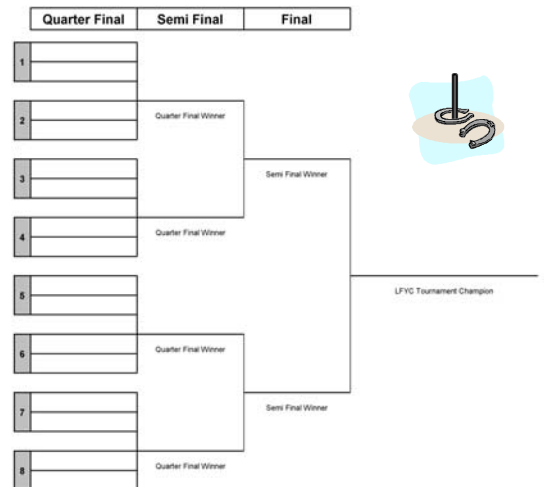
| Quarter Final | Semi Final | Final |
|---|---|---|

1

2

Quarter Final Winner

3

Semi Final Winner

4

Quarter Final Winner

5

LFYC Tournament Champion

6

Quarter Final Winner

7

Semi Final Winner

8

Quarter Final Winner